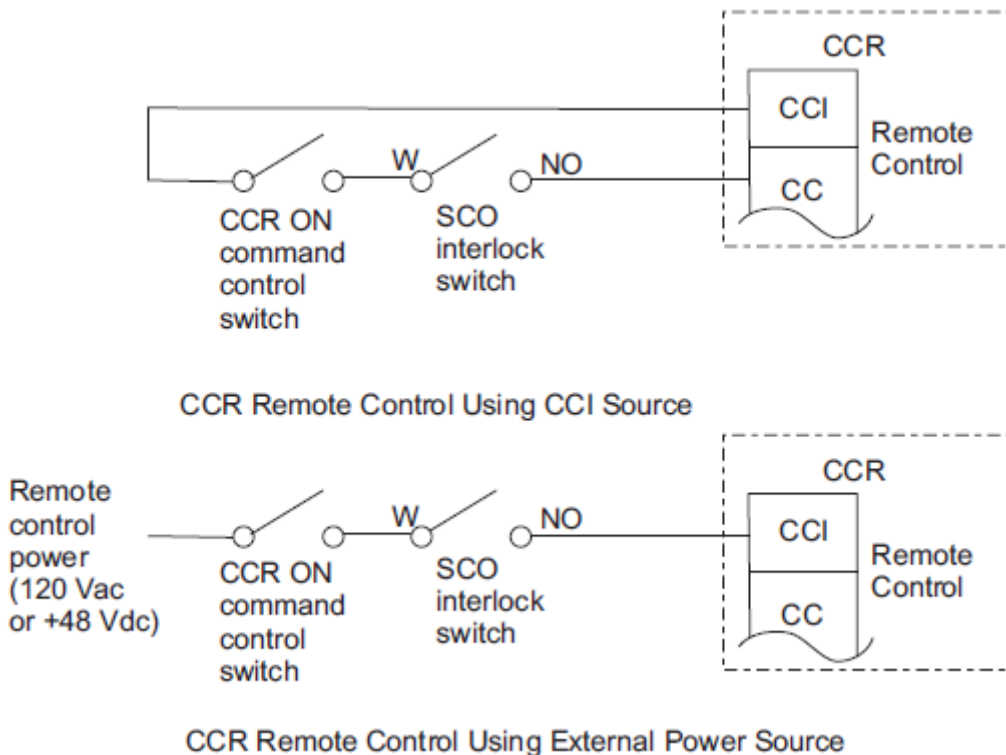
CCR

CCI

Remote Control

W

NO

CC

CCR ON command control switch

SCO interlock switch

CCR Remote Control Using CCI Source

CCR

Remote control power (120 Vac or +48 Vdc)

W

NO

CCI

Remote Control

CCR ON command control switch

SCO interlock switch

CC

CCR Remote Control Using External Power Source